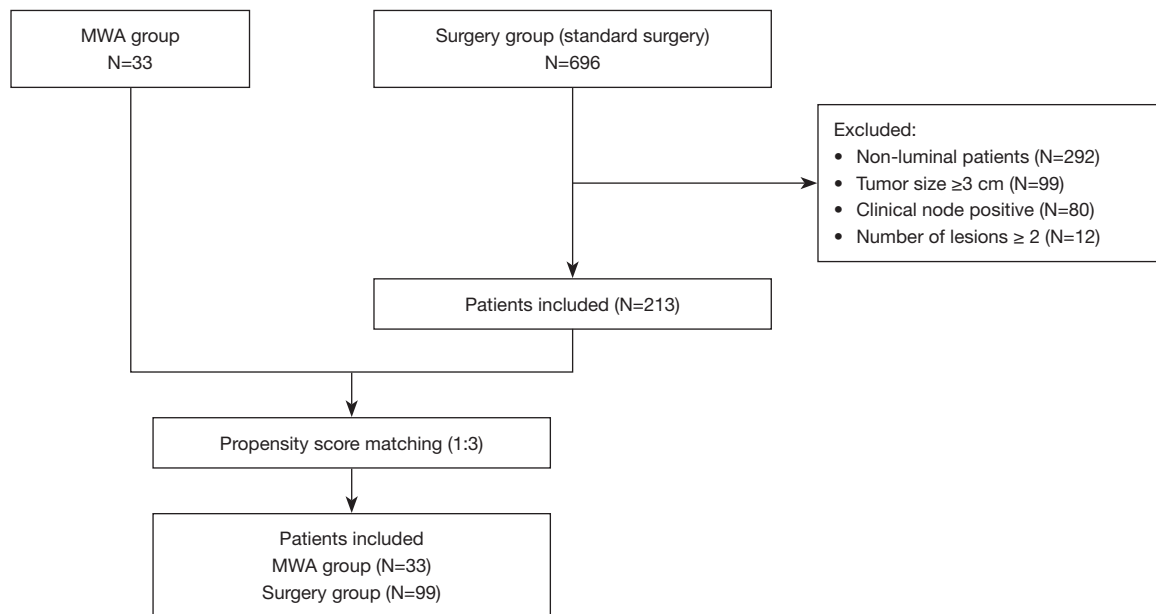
MWA group
N=33

Surgery group (standard surgery)
N=696

Excluded:
• Non-luminal patients (N=292)
• Tumor size ≥3 cm (N=99)
• Clinical node positive (N=80)
• Number of lesions ≥ 2 (N=12)

Patients included (N=213)

Propensity score matching (1:3)

Patients included
MWA group (N=33)
Surgery group (N=99)